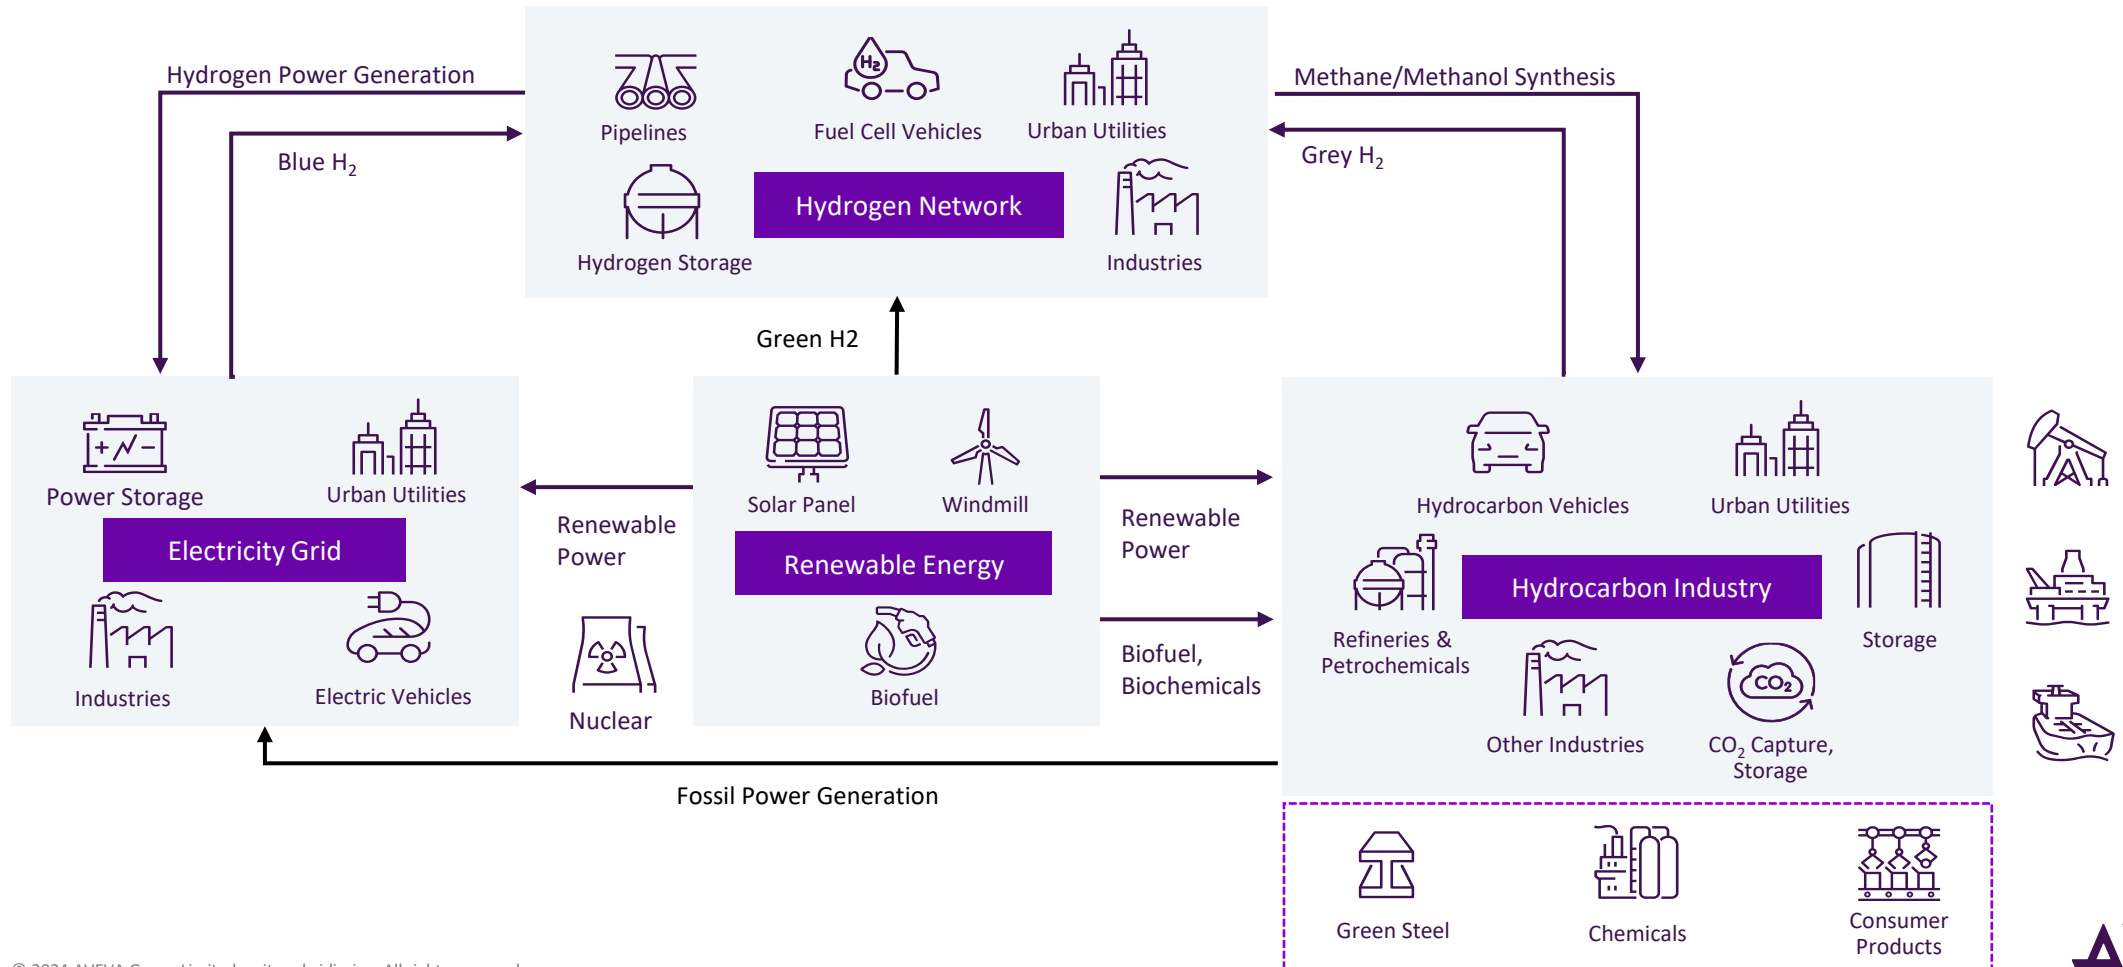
Hydrogen Power Generation

Blue $H_2$

Pipelines

Fuel Cell Vehicles

Urban Utilities

Hydrogen Storage

Hydrogen Network

Industries

Methane/Methanol Synthesis

Grey $H_2$

Green H2

Power Storage

Urban Utilities

Electricity Grid

Industries

Electric Vehicles

Renewable Power

Nuclear

Solar Panel

Windmill

Renewable Energy

Biofuel

Renewable Power

Biofuel, Biochemicals

Hydrocarbon Vehicles

Urban Utilities

Refineries & Petrochemicals

Hydrocarbon Industry

Storage

Other Industries

$CO_2$ Capture, Storage

Fossil Power Generation

Green Steel

Chemicals

Consumer Products

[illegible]